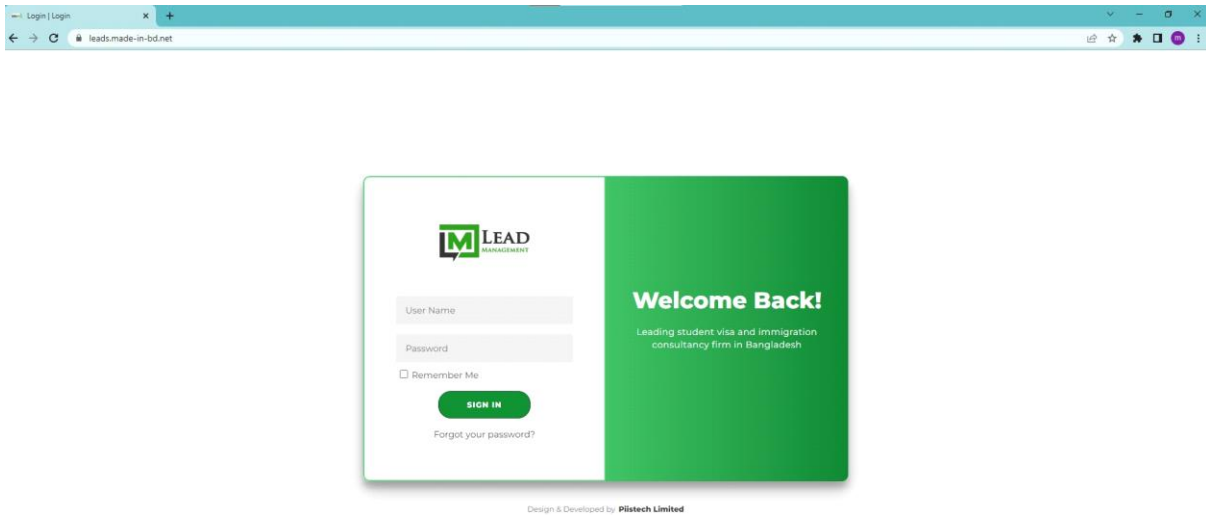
Login | Login
leads.made-in-bd.net

LM LEAD MANAGEMENT

User Name
Password
Remember Me
SIGN IN
Forgot your password?

Welcome Back!
Leading student visa and immigration consultancy firm in Bangladesh

Design & Developed by Piistech Limited